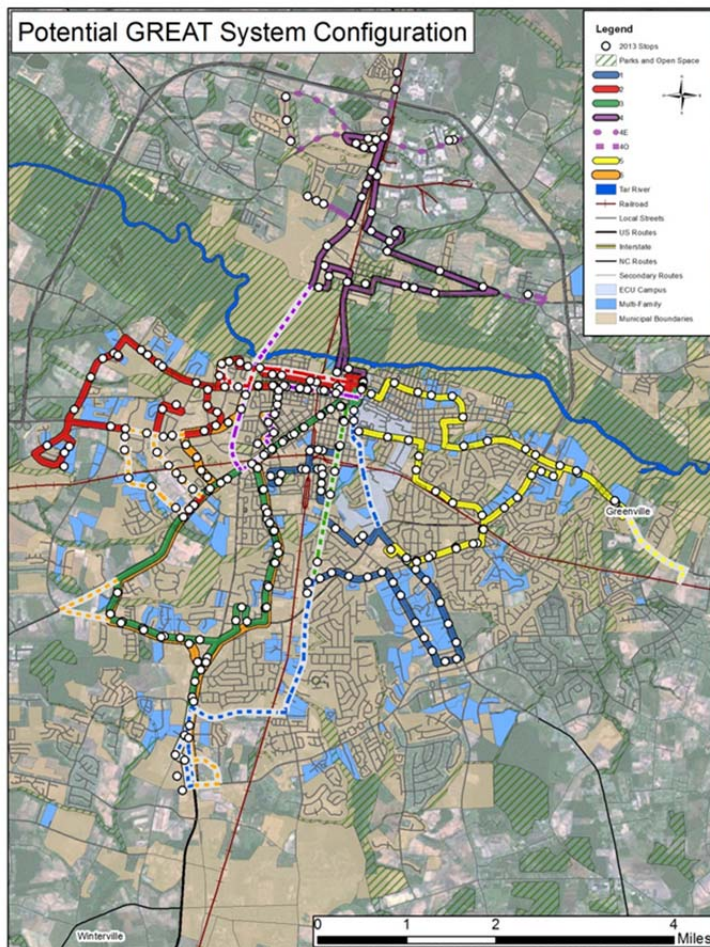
Potential GREAT System Configuration

Legend
2013 Stops
Parks and Open Space
1
2
3
4
4E
4O
5
6
Tar River
Railroad
Local Streets
US Routes
Interstate
NC Routes
Secondary Routes
ECU Campus
Multi-Family
Municipal Boundaries

Greenville
Winterville

0 1 2 4
Miles